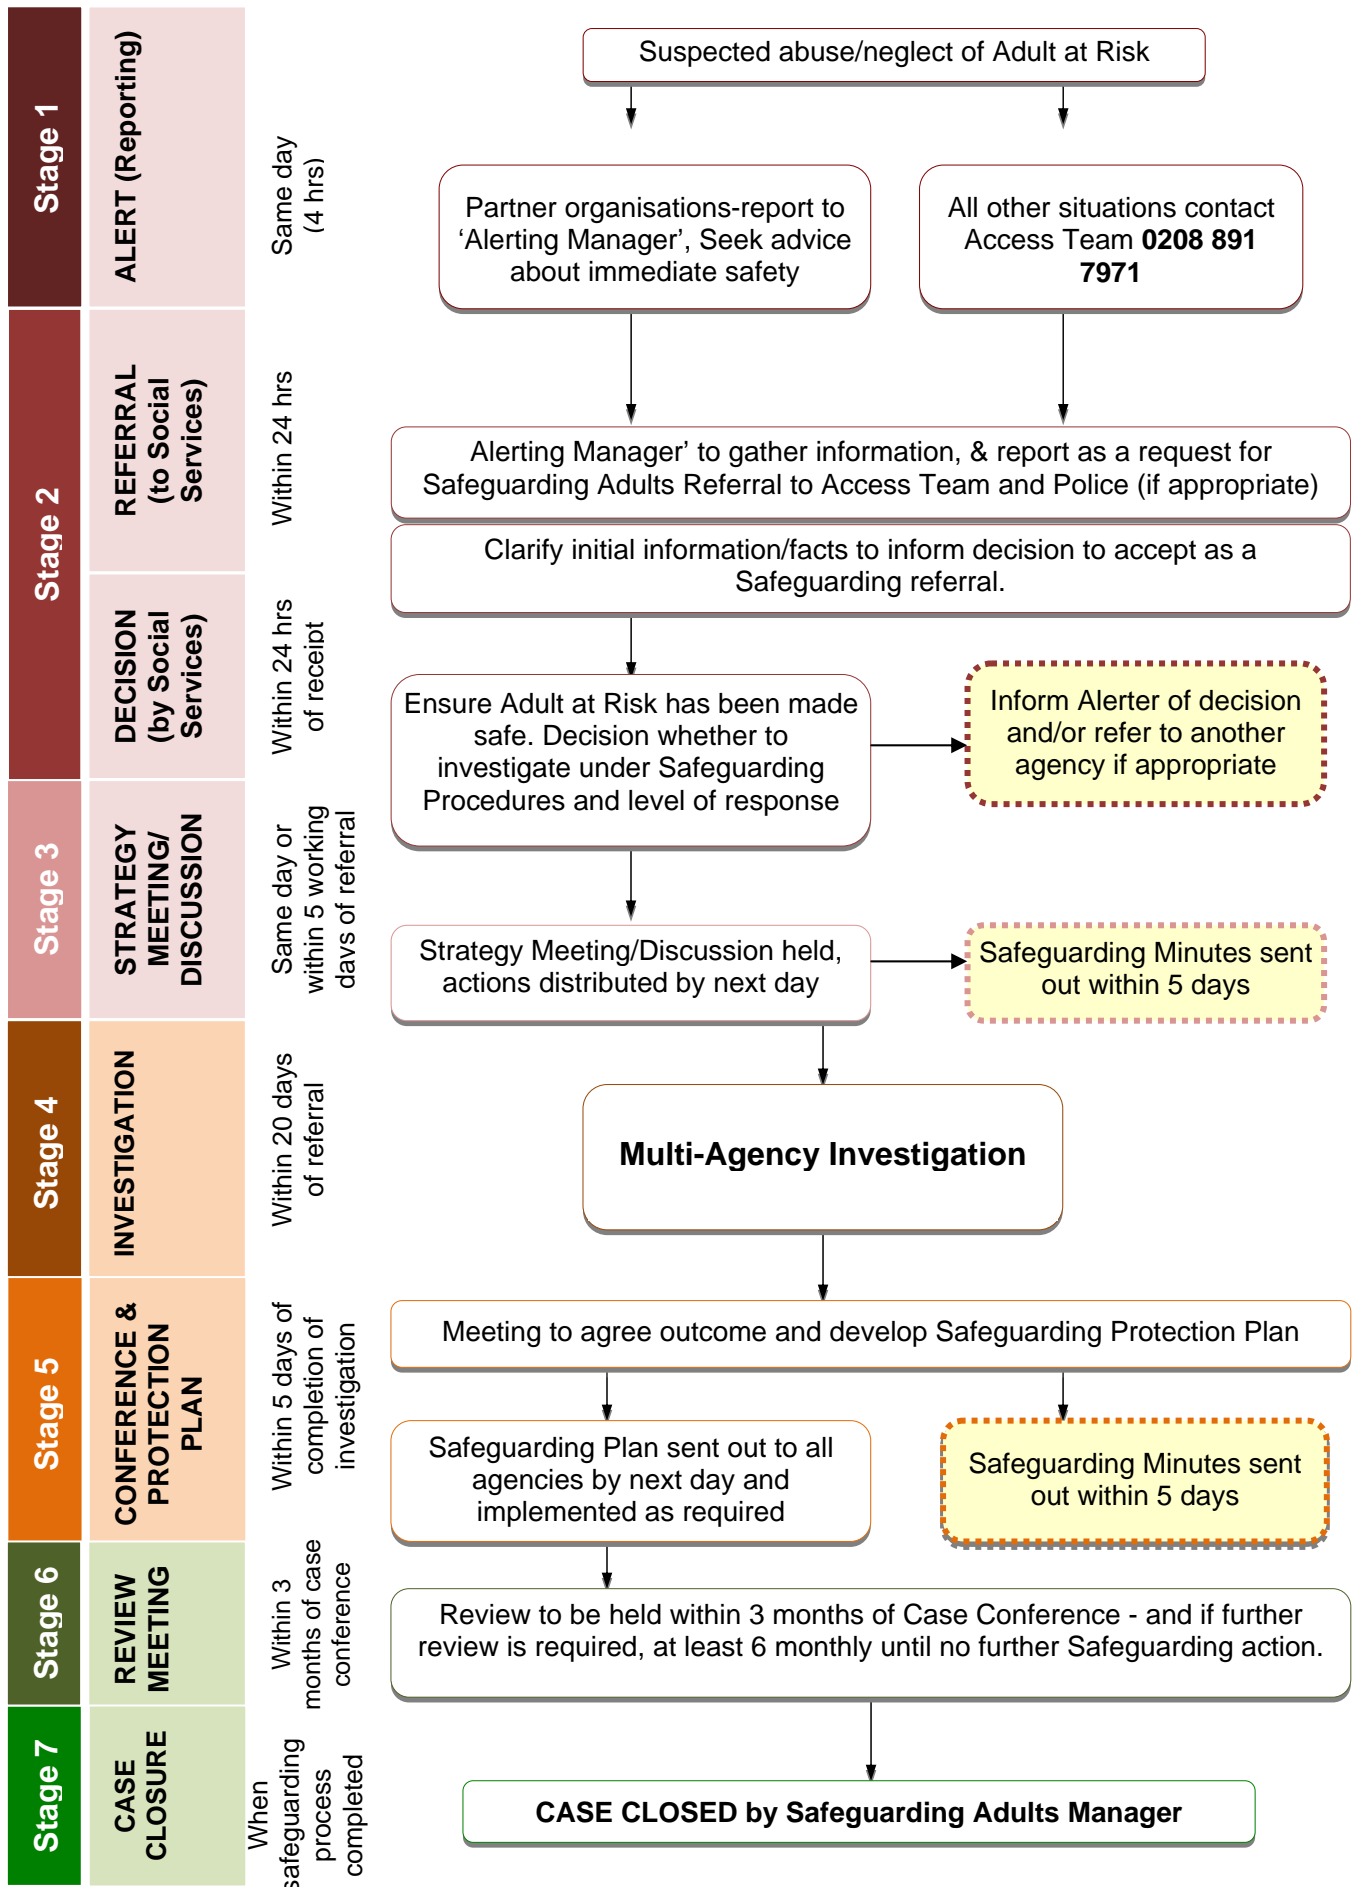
Stage 1

ALERT (Reporting)

Same day (4 hrs)

Stage 2

REFERRAL (to Social Services)

Within 24 hrs

DECISION (by Social Services)

Within 24 hrs of receipt

Stage 3

STRATEGY MEETING/ DISCUSSION

Same day or within 5 working days of referral

Stage 4

INVESTIGATION

Within 20 days of referral

Stage 5

CONFERENCE & PROTECTION PLAN

Within 5 days of completion of investigation

Stage 6

REVIEW MEETING

Within 3 months of case conference

Stage 7

CASE CLOSURE

When safeguarding process completed

Suspected abuse/neglect of Adult at Risk

Partner organisations-report to ‘Alerting Manager’, Seek advice about immediate safety

All other situations contact Access Team **0208 891 7971**

Alerting Manager’ to gather information, & report as a request for Safeguarding Adults Referral to Access Team and Police (if appropriate)

Clarify initial information/facts to inform decision to accept as a Safeguarding referral.

Ensure Adult at Risk has been made safe. Decision whether to investigate under Safeguarding Procedures and level of response

Inform Alerter of decision and/or refer to another agency if appropriate

Strategy Meeting/Discussion held, actions distributed by next day

Safeguarding Minutes sent out within 5 days

Multi-Agency Investigation

Meeting to agree outcome and develop Safeguarding Protection Plan

Safeguarding Plan sent out to all agencies by next day and implemented as required

Safeguarding Minutes sent out within 5 days

Review to be held within 3 months of Case Conference - and if further review is required, at least 6 monthly until no further Safeguarding action.

CASE CLOSED by Safeguarding Adults Manager